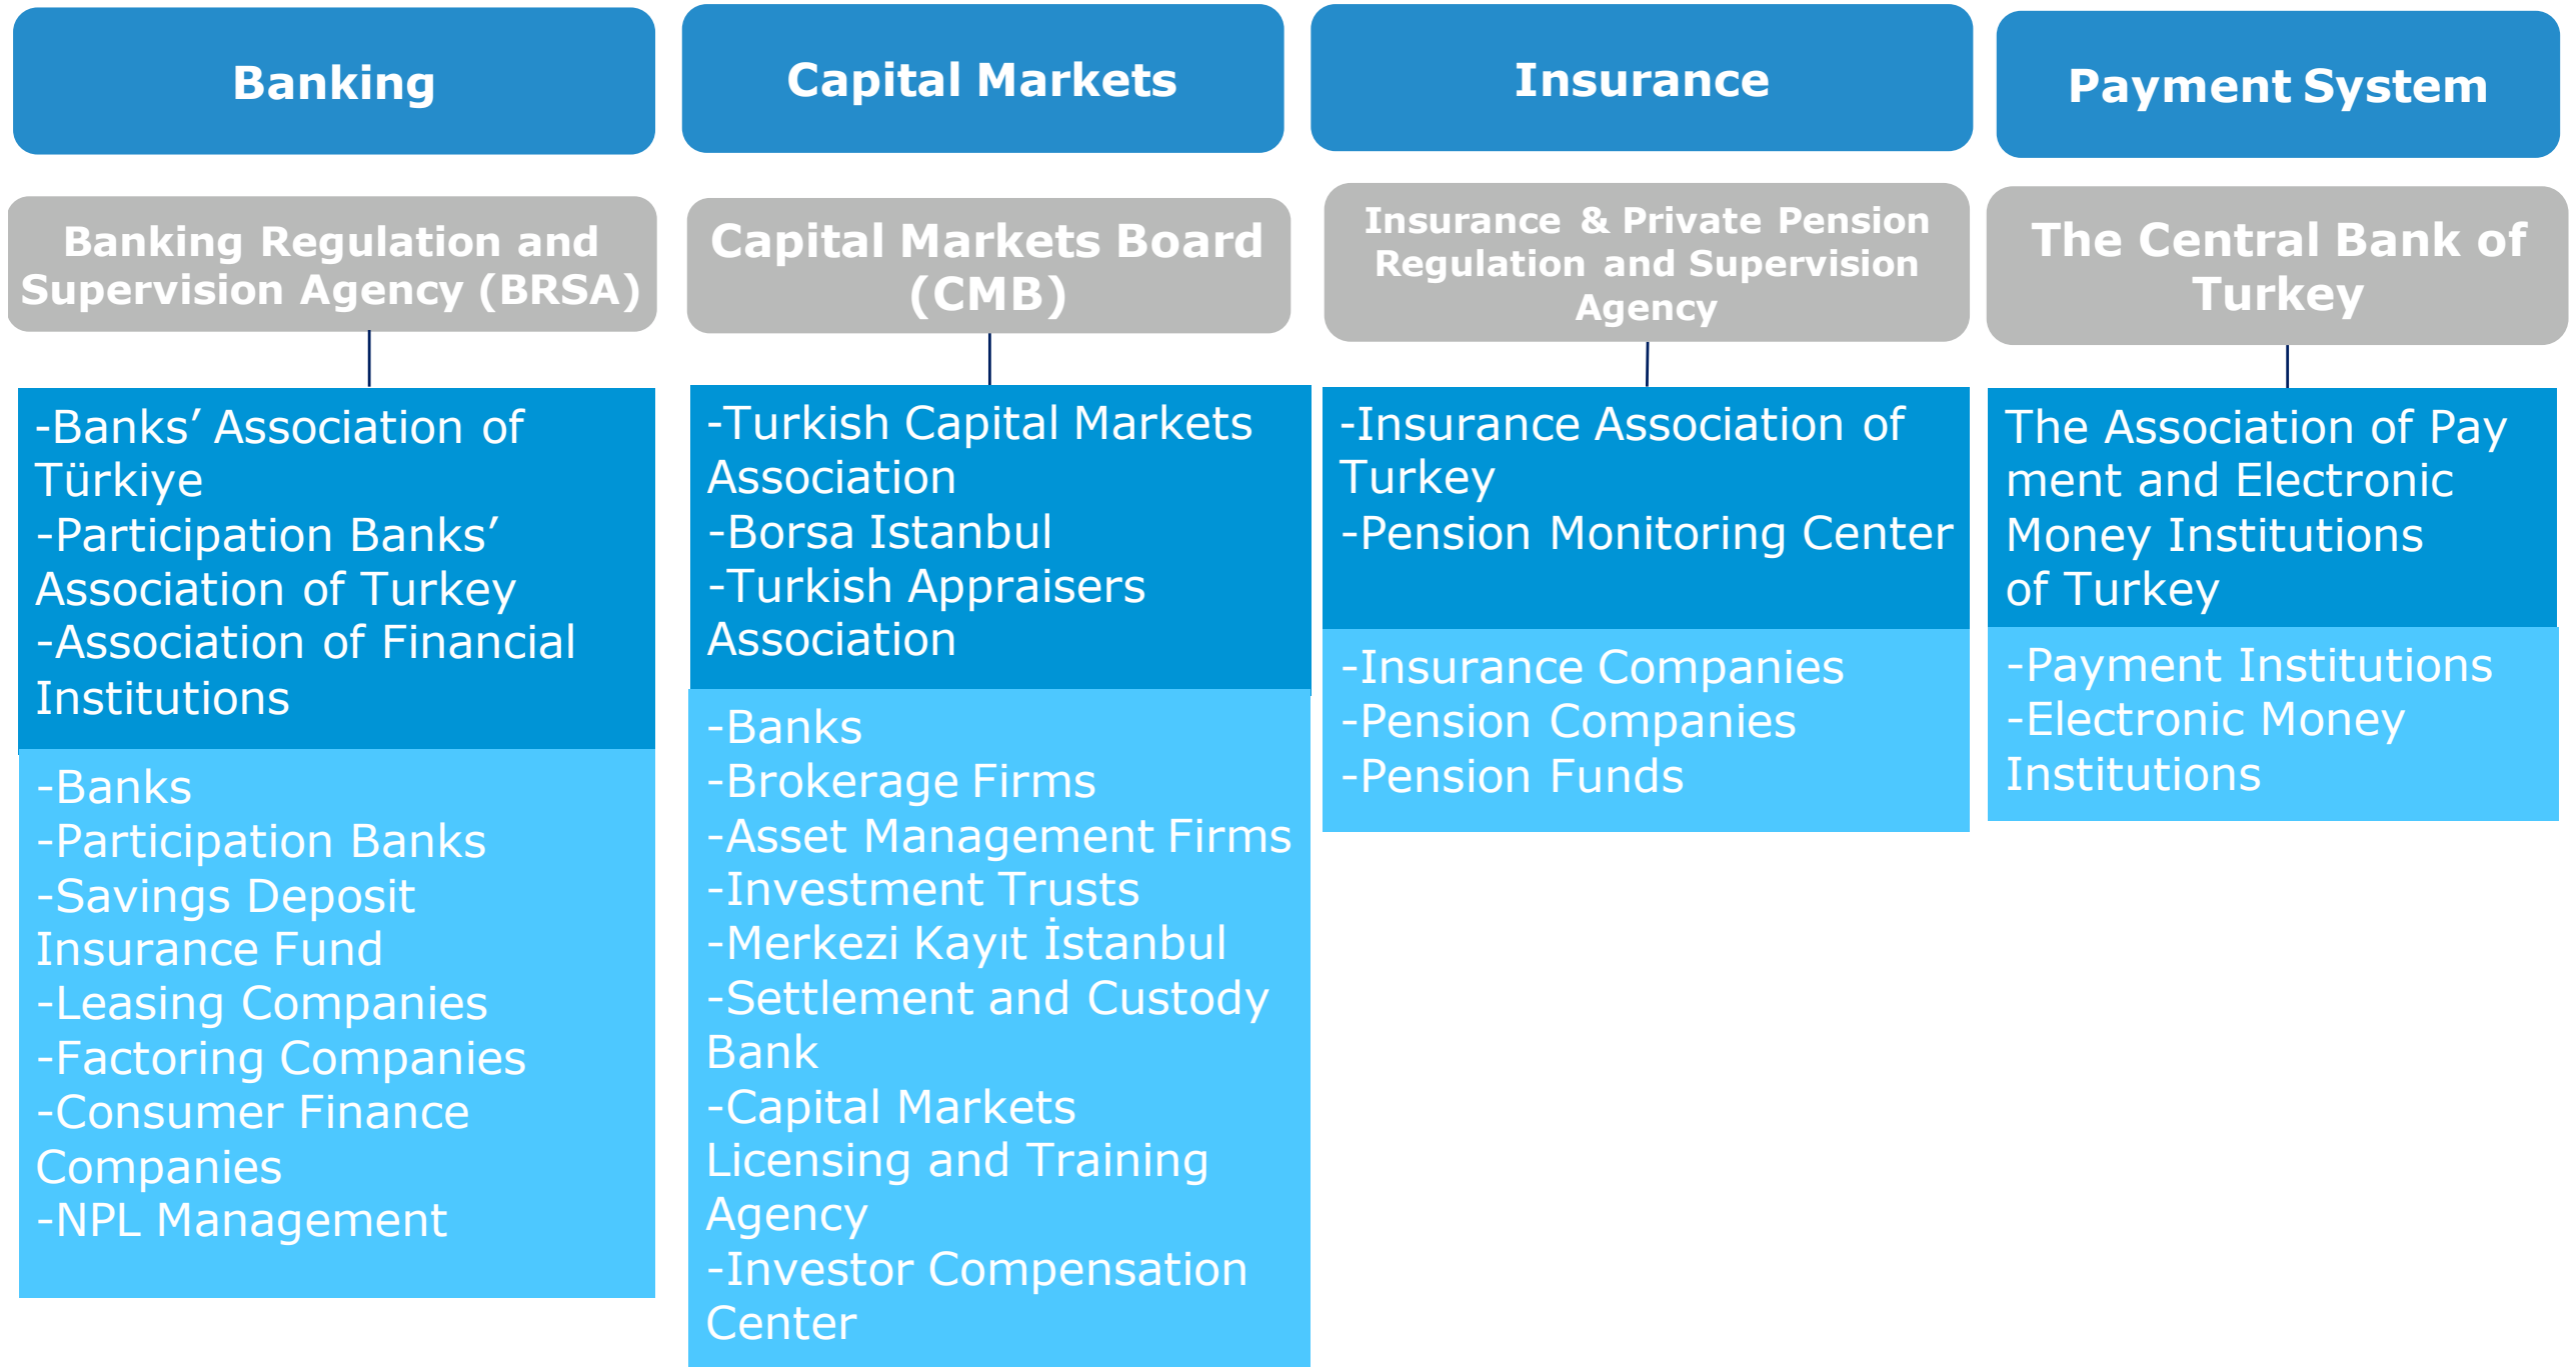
Banking

Banking Regulation and Supervision Agency (BRSA)

-Banks' Association of Türkiye
-Participation Banks' Association of Turkey
-Association of Financial Institutions

-Banks
-Participation Banks
-Savings Deposit Insurance Fund
-Leasing Companies
-Factoring Companies
-Consumer Finance Companies
-NPL Management

Capital Markets

Capital Markets Board (CMB)

-Turkish Capital Markets Association
-Borsa Istanbul
-Turkish Appraisers Association

-Banks
-Brokerage Firms
-Asset Management Firms
-Investment Trusts
-Merkezi Kayıt İstanbul
-Settlement and Custody Bank
-Capital Markets Licensing and Training Agency
-Investor Compensation Center

Insurance

Insurance & Private Pension Regulation and Supervision Agency

-Insurance Association of Turkey
-Pension Monitoring Center

-Insurance Companies
-Pension Companies
-Pension Funds

Payment System

The Central Bank of Turkey

The Association of Pay ment and Electronic Money Institutions of Turkey

-Payment Institutions
-Electronic Money Institutions